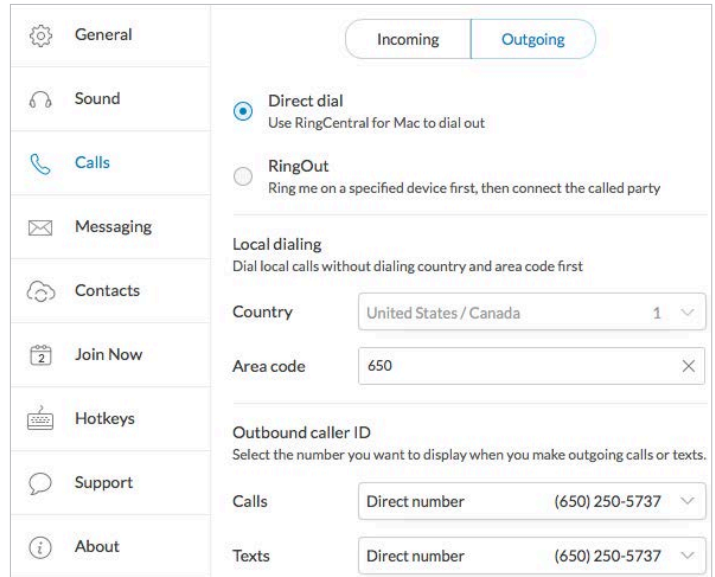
General

Sound

Calls

Messaging

Contacts

2 Join Now

Hotkeys

Support

About

Incoming | Outgoing

Direct dial
Use RingCentral for Mac to dial out

RingOut
Ring me on a specified device first, then connect the called party

Local dialing
Dial local calls without dialing country and area code first

Country | United States / Canada 1

Area code | 650

Outbound caller ID
Select the number you want to display when you make outgoing calls or texts.

Calls | Direct number (650) 250-5737

Texts | Direct number (650) 250-5737